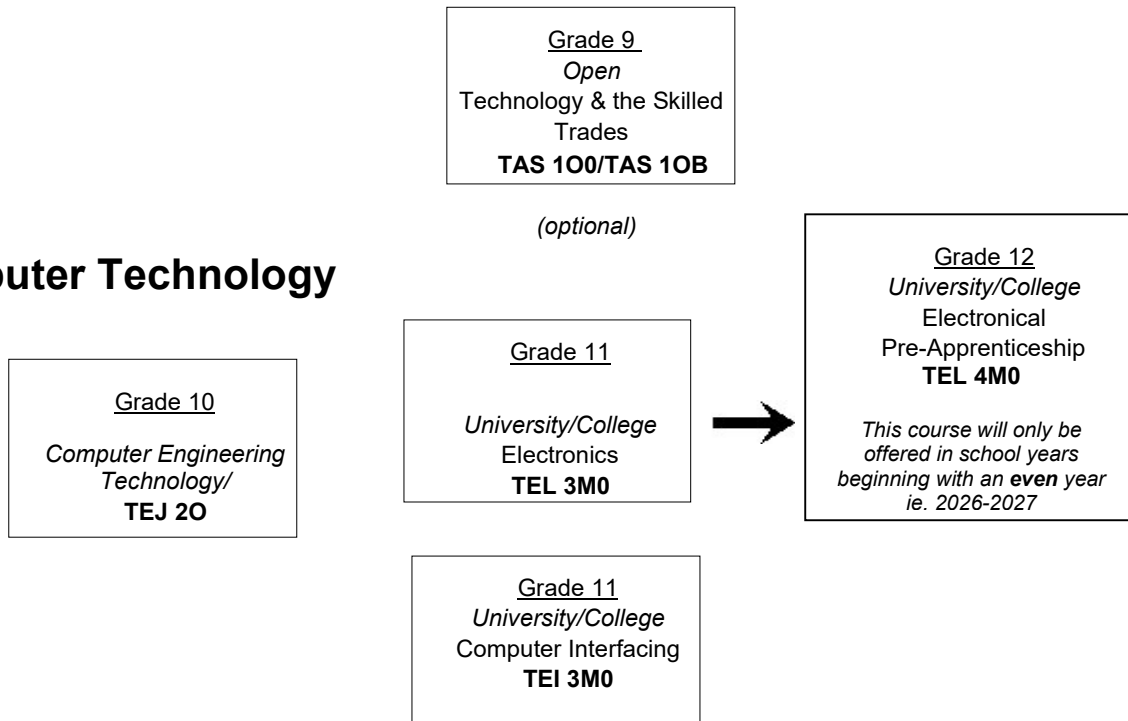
Grade 9
Open
Technology & the Skilled Trades
TAS 1O0/TAS 1OB

(optional)

outer Technology

Grade 12
University/College
Electronical
Pre-Apprenticeship
TEL 4M0

This course will only be offered in school years beginning with an even year ie. 2026-2027

Grade 10
Computer Engineering Technology/
TEJ 2O

Grade 11
University/College
Electronics
TEL 3M0

Grade 11
University/College
Computer Interfacing
TEI 3M0